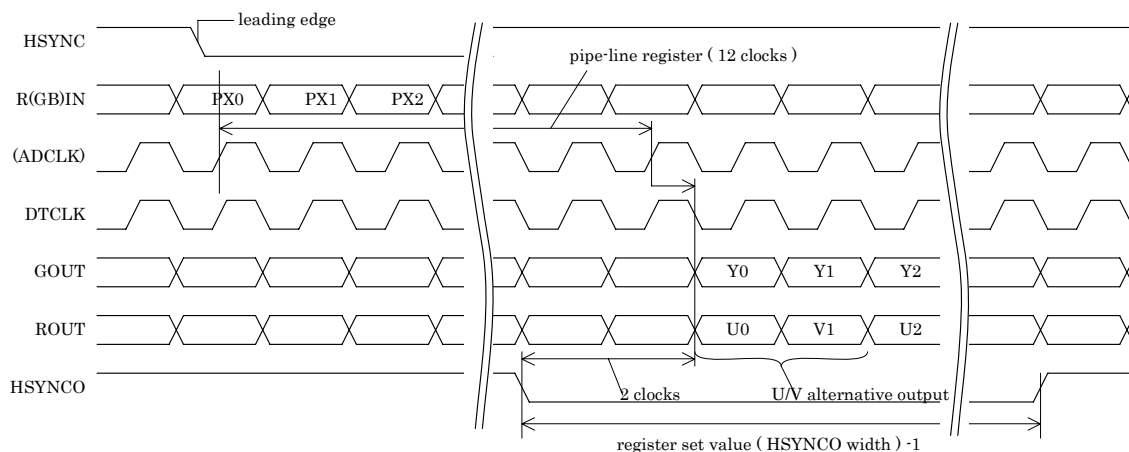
leading edge

HSYNC

pipe-line register ( 12 clocks )

R(GB)IN

PX0

PX1

PX2

(ADCLK)

DTCLK

GOUT

Y0

Y1

Y2

ROUT

U0

V1

U2

HSYNCO

2 clocks

U/V alternative output

register set value ( HSYNCO width ) -1